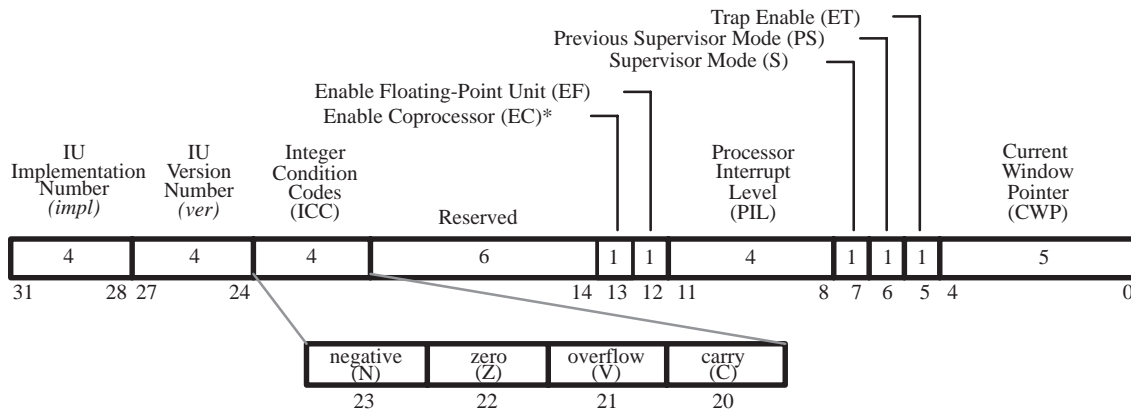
Trap Enable (ET)
Previous Supervisor Mode (PS)
Supervisor Mode (S)
Enable Floating-Point Unit (EF)
Enable Coprocessor (EC)*

IU Implementation Number *(impl)*

IU Version Number *(ver)*

Integer Condition Codes (ICC)

Reserved

Processor Interrupt Level (PIL)

Current Window Pointer (CWP)

| 4 | 4 | 4 | 6 | 1 | 1 | 4 | 1 | 1 | 1 | 5 |
|---|---|---|---|---|---|---|---|---|---|---|

31 28 27 24 14 13 12 11 8 7 6 5 4 0

| negative (N) | zero (Z) | overflow (V) | carry (C) |
|---|---|---|---|
| 23 | 22 | 21 | 20 |